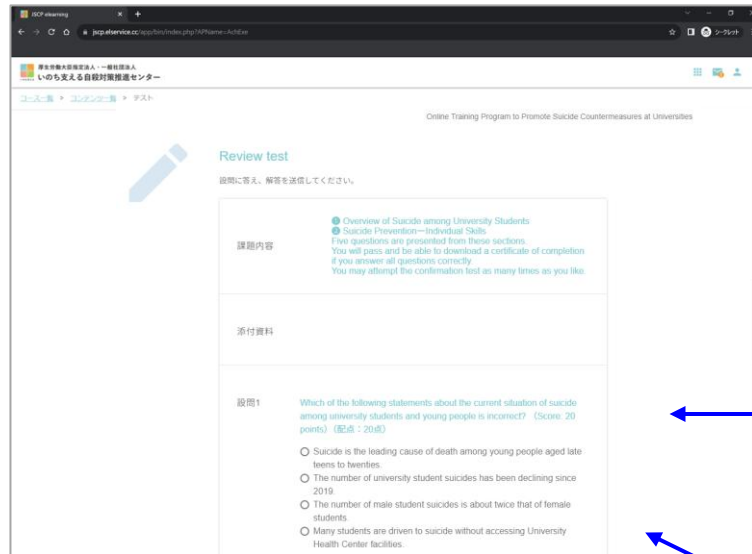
JSCP elearning × +

jscp.elservice.cc/app/bin/index.php?APName=AchExe

シークレット

厚生労働大臣指定法人・一般社団法人
いのち支える自殺対策推進センター

コース一覧 > コンテンツ一覧 > テスト

Online Training Program to Promote Suicide Countermeasures at Universities

Review test

設問に答え、解答を送信してください。

課題内容

❶ Overview of Suicide among University Students
❷ Suicide Prevention—Individual Skills
Five questions are presented from these sections.
You will pass and be able to download a certificate of completion if you answer all questions correctly.
You may attempt the confirmation test as many times as you like.

添付資料

設問1

Which of the following statements about the current situation of suicide among university students and young people is incorrect? (Score: 20 points) (配点：20点)

Suicide is the leading cause of death among young people aged late teens to twenties.

The number of university student suicides has been declining since 2019.

The number of male student suicides is about twice that of female students.

Many students are driven to suicide without accessing University Health Center facilities.